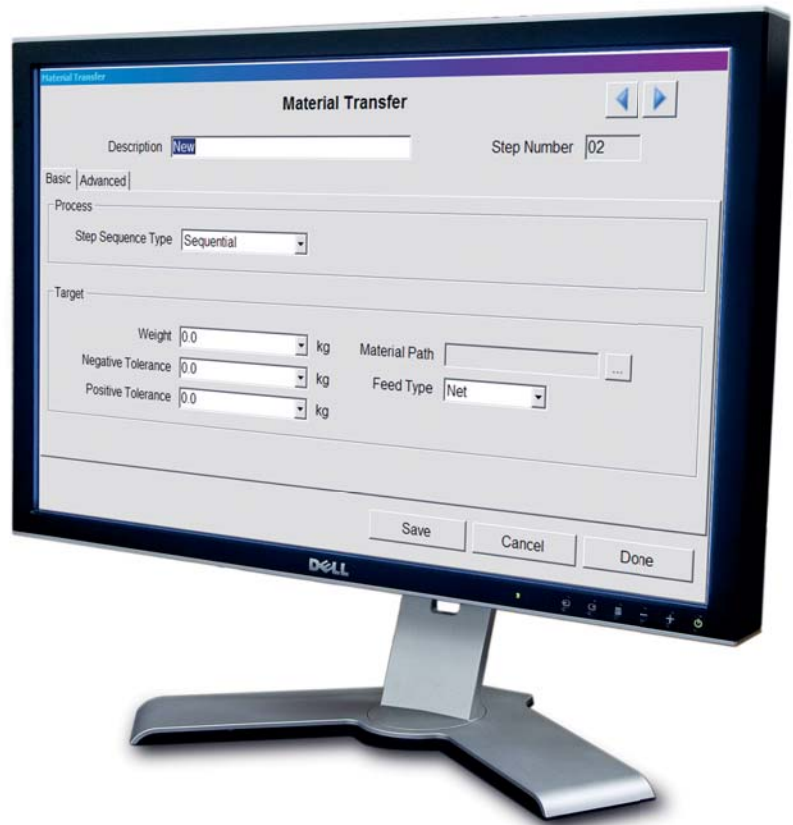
Material Transfer

Material Transfer

Description New

Step Number 02

Basic Advanced

Process

Step Sequence Type Sequential

Target

Weight 0.0 kg

Negative Tolerance 0.0 kg

Positive Tolerance 0.0 kg

Material Path ...

Feed Type Net

Save

Cancel

Done

DELL